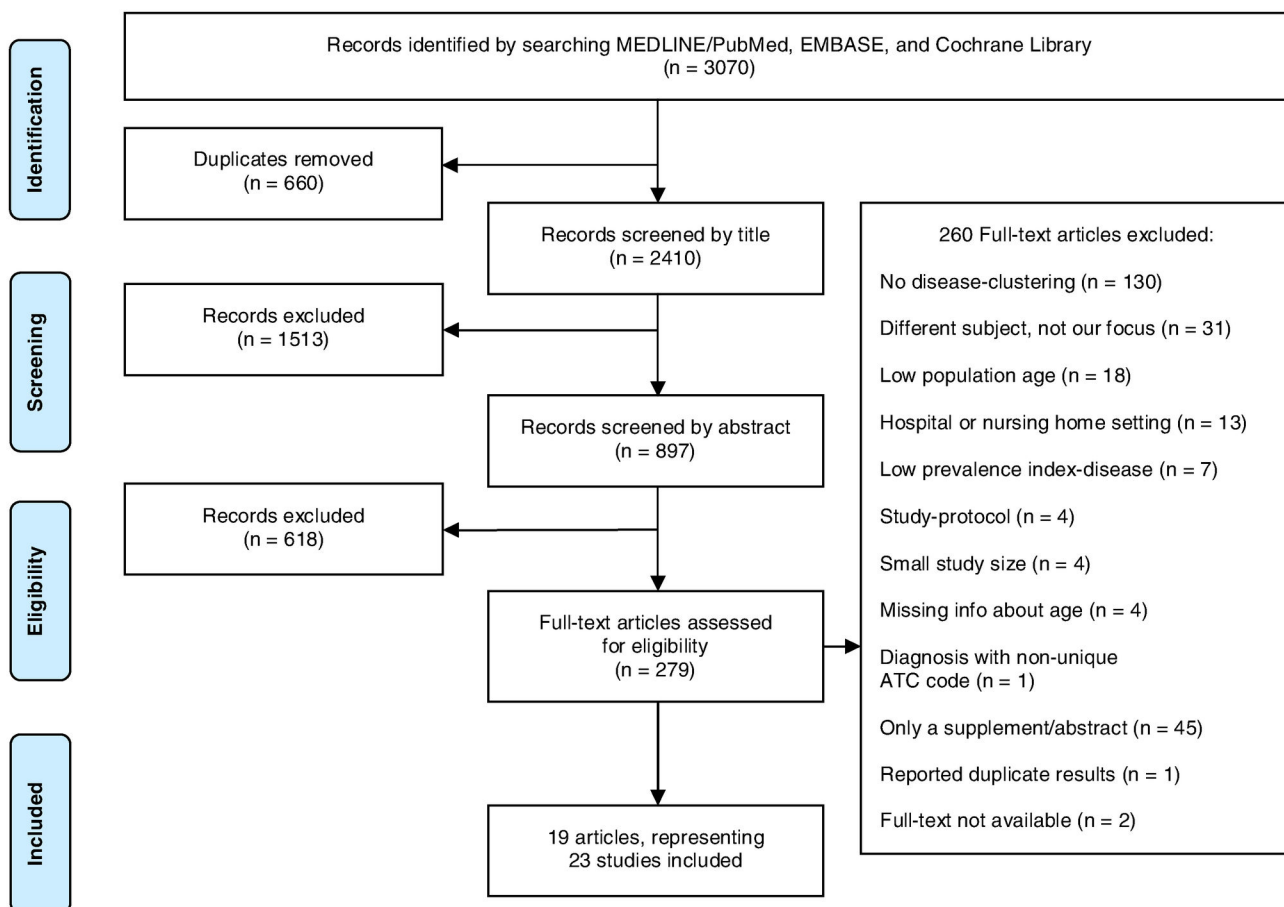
Identification

Records identified by searching MEDLINE/PubMed, EMBASE, and Cochrane Library (n = 3070)

Duplicates removed (n = 660)

Records screened by title (n = 2410)

Screening

Records excluded (n = 1513)

Records screened by abstract (n = 897)

Eligibility

Records excluded (n = 618)

Full-text articles assessed for eligibility (n = 279)

260 Full-text articles excluded:

No disease-clustering (n = 130)

Different subject, not our focus (n = 31)

Low population age (n = 18)

Hospital or nursing home setting (n = 13)

Low prevalence index-disease (n = 7)

Study-protocol (n = 4)

Small study size (n = 4)

Missing info about age (n = 4)

Diagnosis with non-unique ATC code (n = 1)

Only a supplement/abstract (n = 45)

Reported duplicate results (n = 1)

Full-text not available (n = 2)

Included

19 articles, representing 23 studies included